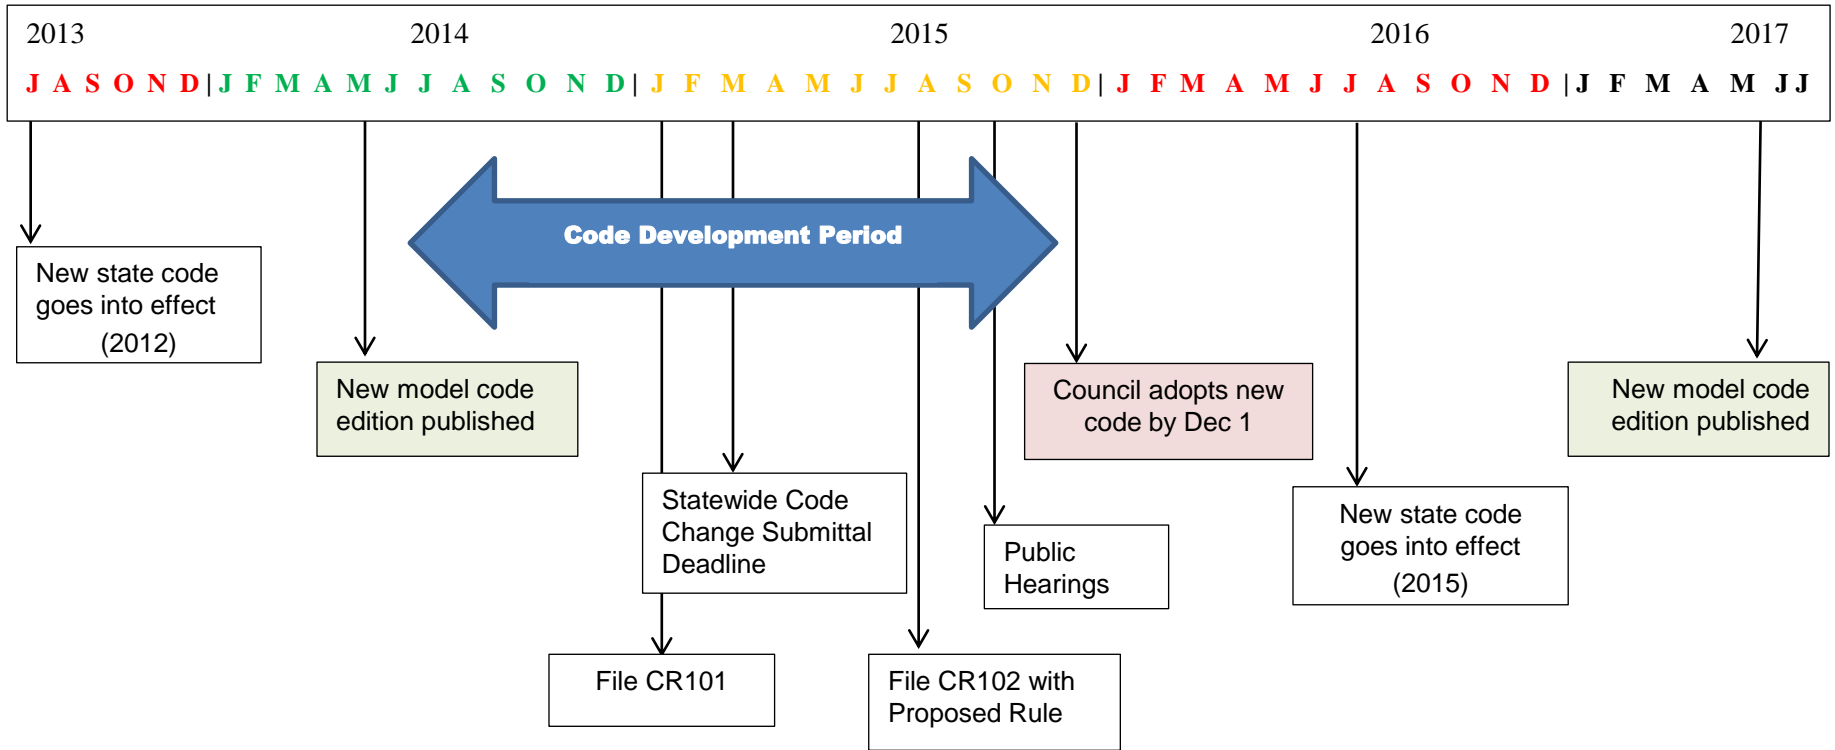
2013 2014 2015 2016 2017

J A S O N D | J F M A M J J A S O N D | J F M A M J J A S O N D | J F M A M J J A S O N D | J F M A M J J

Code Development Period

New state code goes into effect (2012)

New model code edition published

Statewide Code Change Submittal Deadline

File CR101

File CR102 with Proposed Rule

Public Hearings

Council adopts new code by Dec 1

New state code goes into effect (2015)

New model code edition published